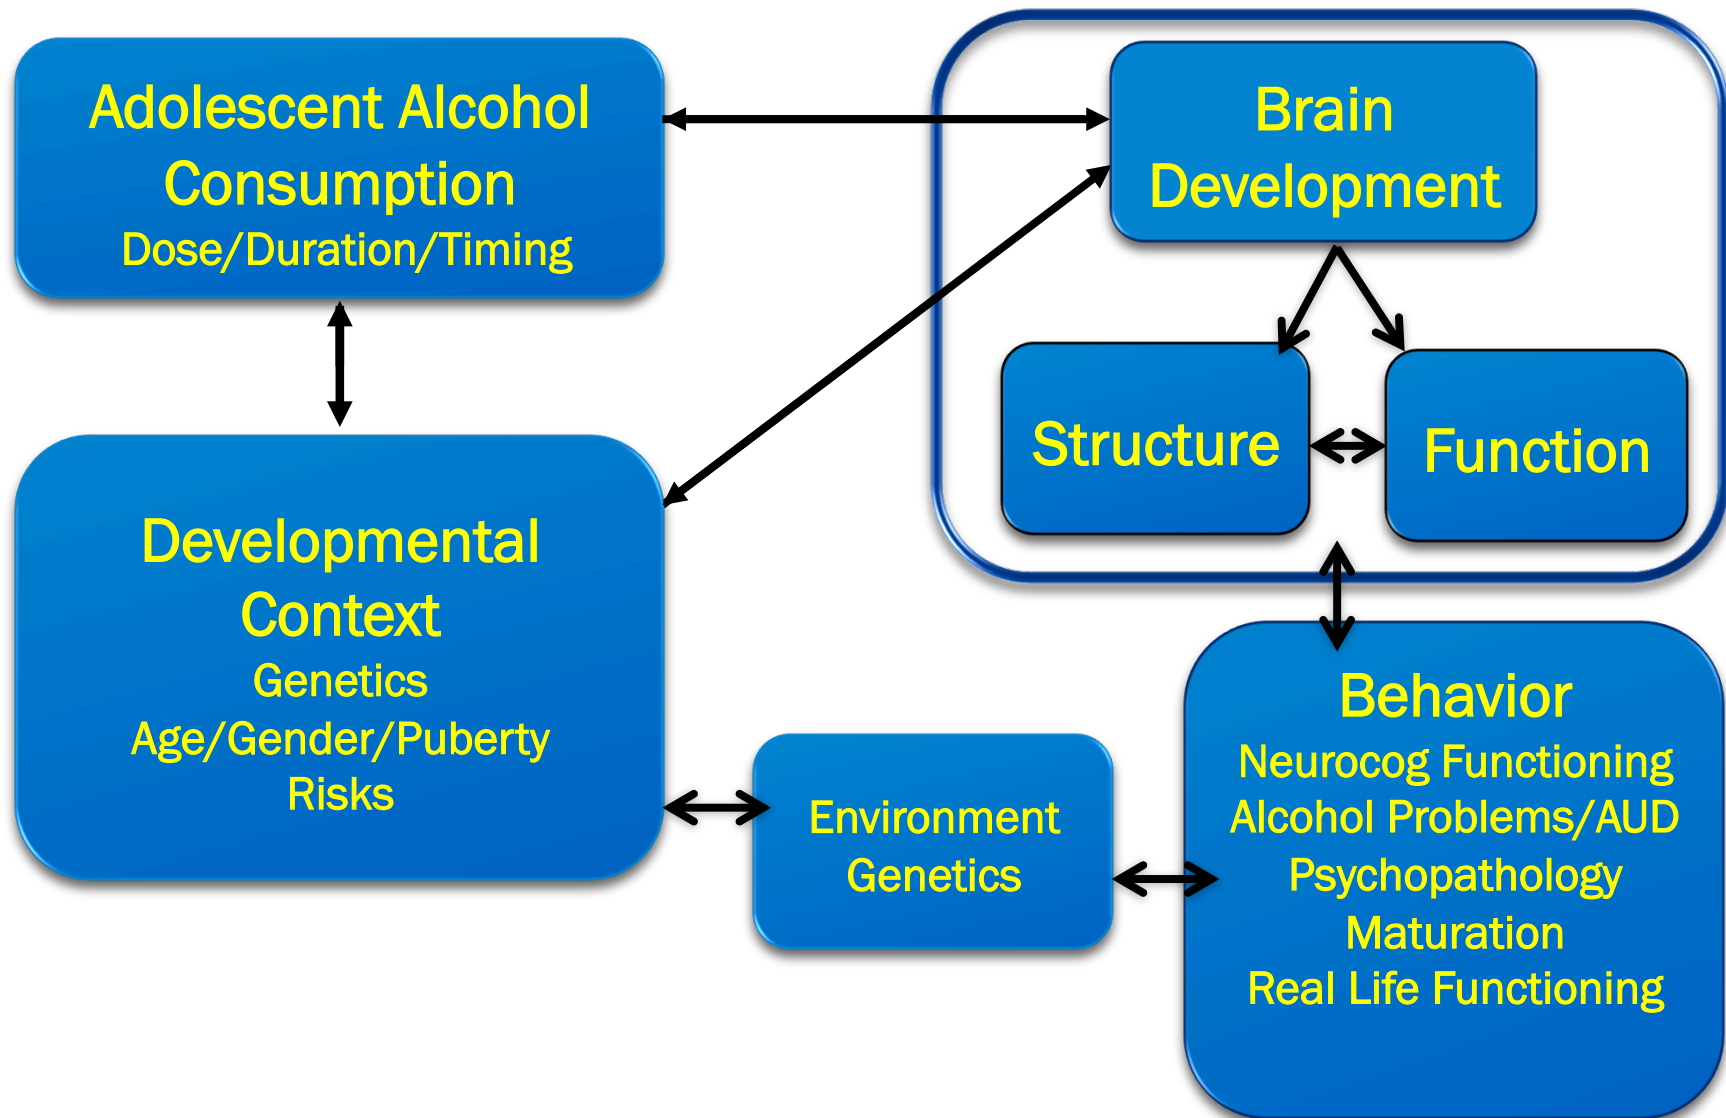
Adolescent Alcohol Consumption
Dose/Duration/Timing

Brain Development

Structure

Function

Developmental Context
Genetics
Age/Gender/Puberty
Risks

Environment
Genetics

Behavior
Neurocog Functioning
Alcohol Problems/AUD
Psychopathology
Maturation
Real Life Functioning